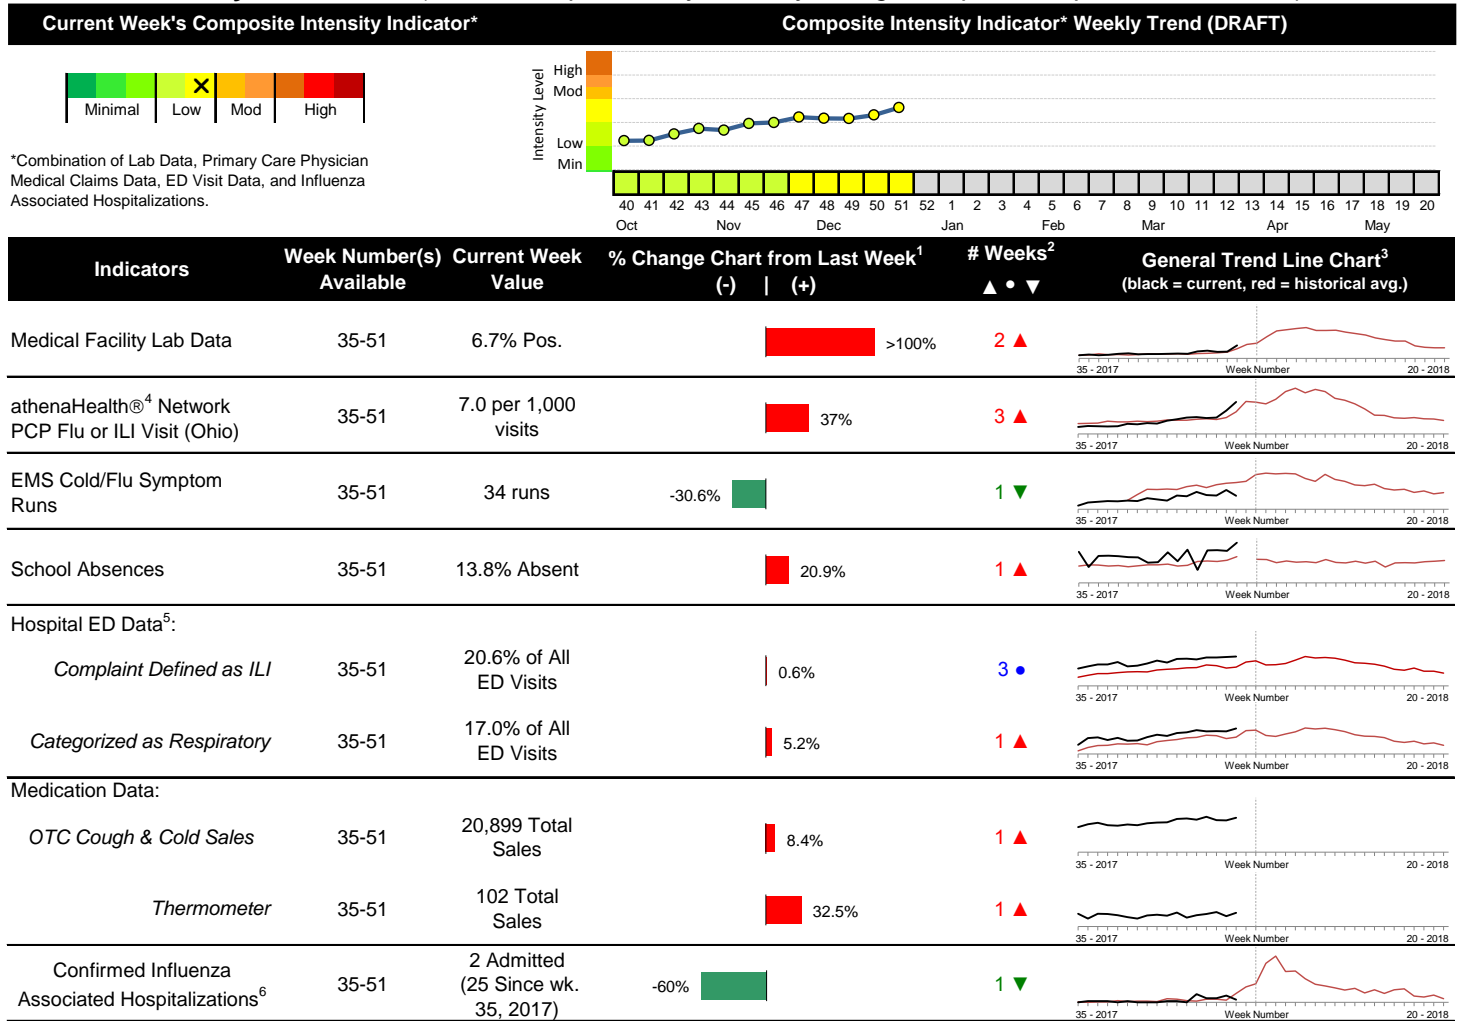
Current Week's Composite Intensity Indicator*

Composite Intensity Indicator* Weekly Trend (DRAFT)

Minimal | Low | Mod | High

*Combination of Lab Data, Primary Care Physician Medical Claims Data, ED Visit Data, and Influenza Associated Hospitalizations.

Intensity Level
High
Mod
Low
Min

40 41 42 43 44 45 46 47 48 49 50 51 52 1 2 3 4 5 6 7 8 9 10 11 12 13 14 15 16 17 18 19 20
Oct Nov Dec Jan Feb Mar Apr May

| Indicators | Week Number(s) Available | Current Week Value | % Change Chart from Last Week$^1$ (-) \| (+) | # Weeks$^2$ ▲ ● ▼ | General Trend Line Chart$^3$ (black = current, red = historical avg.) |
|---|---|---|---|---|---|
| Medical Facility Lab Data | 35-51 | 6.7% Pos. | >100% | 2 ▲ | 35 - 2017 Week Number 20 - 2018 |
| athenaHealth®$^4$ Network PCP Flu or ILI Visit (Ohio) | 35-51 | 7.0 per 1,000 visits | 37% | 3 ▲ | 35 - 2017 Week Number 20 - 2018 |
| EMS Cold/Flu Symptom Runs | 35-51 | 34 runs | -30.6% | 1 ▼ | 35 - 2017 Week Number 20 - 2018 |
| School Absences | 35-51 | 13.8% Absent | 20.9% | 1 ▲ | 35 - 2017 Week Number 20 - 2018 |
| Hospital ED Data$^5$: | | | | | |
| Complaint Defined as ILI | 35-51 | 20.6% of All ED Visits | 0.6% | 3 ● | 35 - 2017 Week Number 20 - 2018 |
| Categorized as Respiratory | 35-51 | 17.0% of All ED Visits | 5.2% | 1 ▲ | 35 - 2017 Week Number 20 - 2018 |
| Medication Data: | | | | | |
| OTC Cough & Cold Sales | 35-51 | 20,899 Total Sales | 8.4% | 1 ▲ | 35 - 2017 Week Number 20 - 2018 |
| Thermometer | 35-51 | 102 Total Sales | 32.5% | 1 ▲ | 35 - 2017 Week Number 20 - 2018 |
| Confirmed Influenza Associated Hospitalizations$^6$ | 35-51 | 2 Admitted (25 Since wk. 35, 2017) | -60% | 1 ▼ | 35 - 2017 Week Number 20 - 2018 |